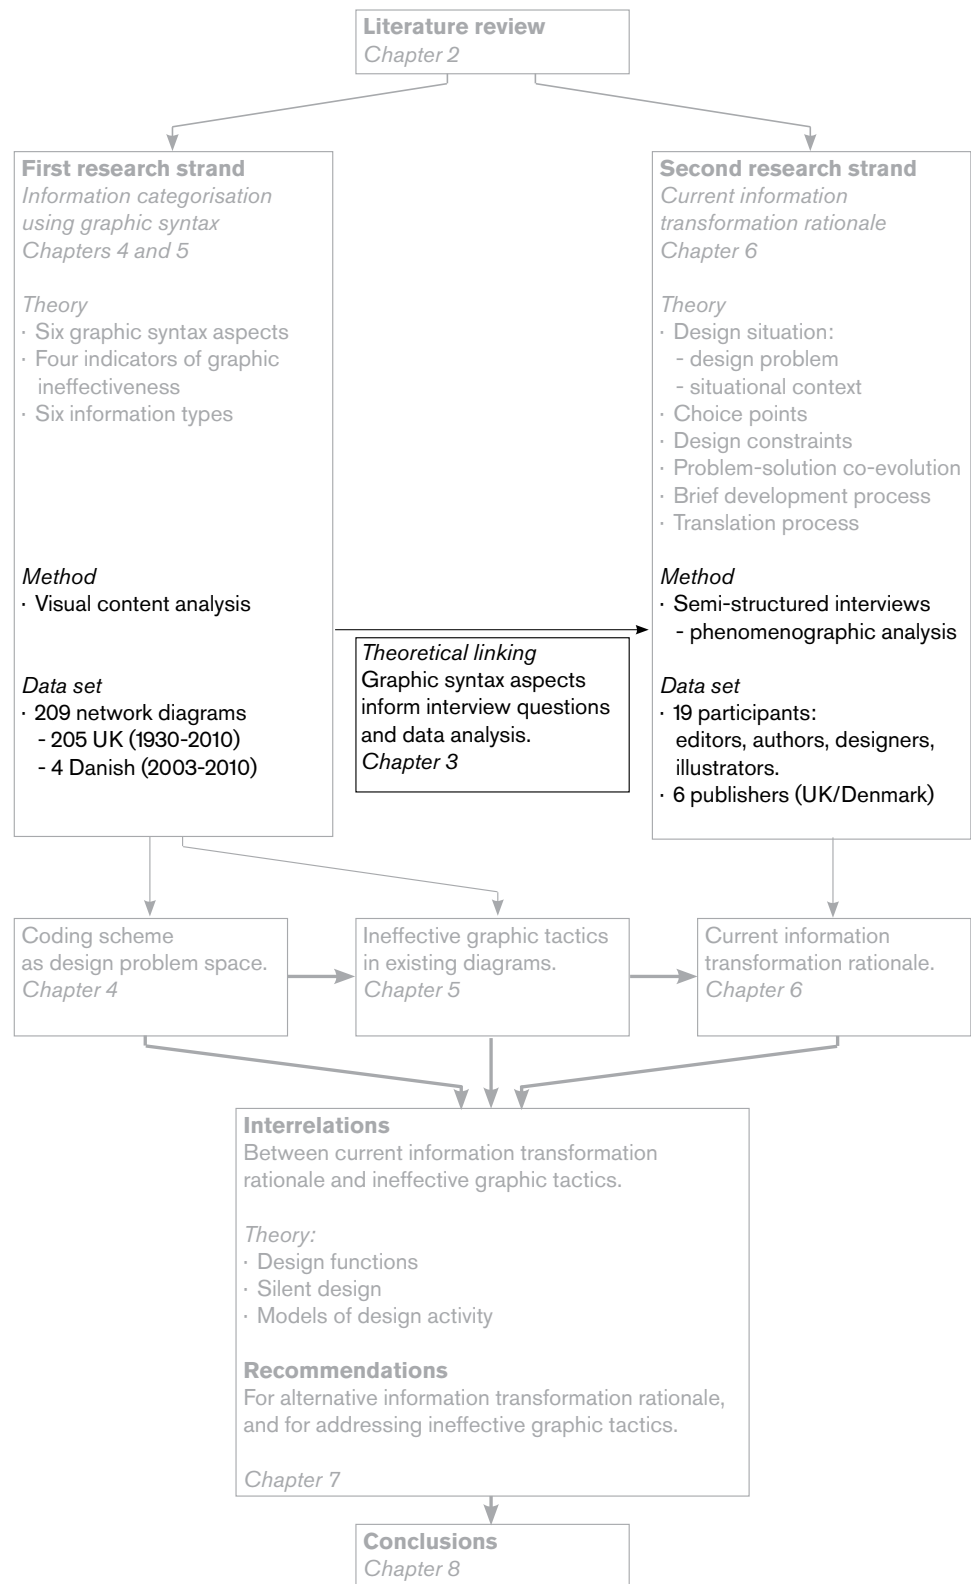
Literature review
Chapter 2

First research strand
Information categorisation using graphic syntax
Chapters 4 and 5

Theory
· Six graphic syntax aspects
· Four indicators of graphic ineffectiveness
· Six information types

Method
· Visual content analysis

Data set
· 209 network diagrams
- 205 UK (1930-2010)
- 4 Danish (2003-2010)

Theoretical linking
Graphic syntax aspects inform interview questions and data analysis.
Chapter 3

Second research strand
Current information transformation rationale
Chapter 6

Theory
· Design situation:
- design problem
- situational context
· Choice points
· Design constraints
· Problem-solution co-evolution
· Brief development process
· Translation process

Method
· Semi-structured interviews
- phenomenographic analysis

Data set
· 19 participants: editors, authors, designers, illustrators.
· 6 publishers (UK/Denmark)

Coding scheme as design problem space.
Chapter 4

Ineffective graphic tactics in existing diagrams.
Chapter 5

Current information transformation rationale.
Chapter 6

Interrelations
Between current information transformation rationale and ineffective graphic tactics.

Theory:
· Design functions
· Silent design
· Models of design activity

Recommendations
For alternative information transformation rationale, and for addressing ineffective graphic tactics.

Chapter 7

Conclusions
Chapter 8